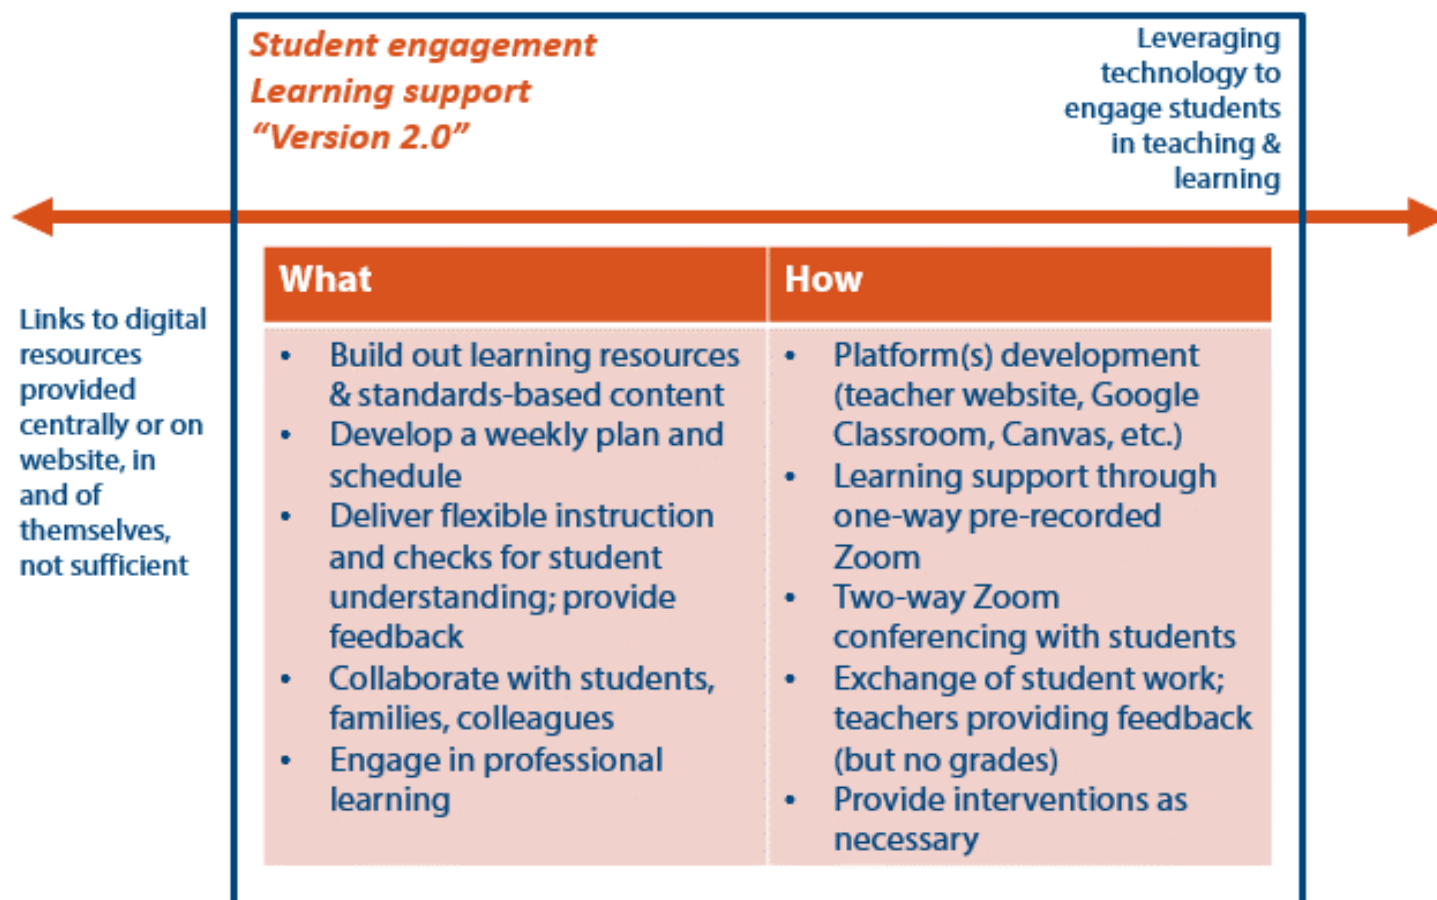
Student engagement
Learning support
"Version 2.0"

Leveraging technology to engage students in teaching & learning

Links to digital resources provided centrally or on website, in and of themselves, not sufficient

| What | How |
|---|---|
| • Build out learning resources & standards-based content<br>• Develop a weekly plan and schedule<br>• Deliver flexible instruction and checks for student understanding; provide feedback<br>• Collaborate with students, families, colleagues<br>• Engage in professional learning | • Platform(s) development (teacher website, Google Classroom, Canvas, etc.)<br>• Learning support through one-way pre-recorded Zoom<br>• Two-way Zoom conferencing with students<br>• Exchange of student work; teachers providing feedback (but no grades)<br>• Provide interventions as necessary |